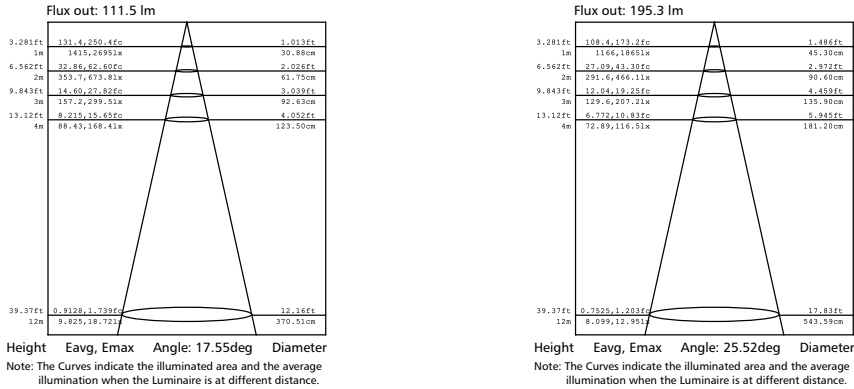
Flux out: 111.5 lm

| | | |
|---|---|---|
| 3.281ft | 131.4,250.4fc | 1.013ft |
| 1m | 1415,2695lx | 30.88cm |
| 6.562ft | 32.86,62.60fc | 2.026ft |
| 2m | 353.7,673.8lx | 61.75cm |
| 9.843ft | 14.60,27.82fc | 3.039ft |
| 3m | 157.2,299.5lx | 92.63cm |
| 13.12ft | 8.215,15.65fc | 4.052ft |
| 4m | 88.43,168.4lx | 123.50cm |
| 39.37ft | 0.9128,1.739fc | 12.16ft |
| 12m | 9.825,18.72lx | 370.51cm |

Height Eavg, Emax Angle: 17.55deg Diameter

Note: The Curves indicate the illuminated area and the average illumination when the Luminaire is at different distance.

Flux out: 195.3 lm

| | | |
|---|---|---|
| 3.281ft | 108.4,173.2fc | 1.486ft |
| 1m | 1166,1865lx | 45.30cm |
| 6.562ft | 27.09,43.30fc | 2.972ft |
| 2m | 291.6,466.1lx | 90.60cm |
| 9.843ft | 12.04,19.25fc | 4.459ft |
| 3m | 129.6,207.2lx | 135.90cm |
| 13.12ft | 6.772,10.83fc | 5.945ft |
| 4m | 72.89,116.5lx | 181.20cm |
| 39.37ft | 0.7525,1.203fc | 17.83ft |
| 12m | 8.099,12.95lx | 543.59cm |

Height Eavg, Emax Angle: 25.52deg Diameter

Note: The Curves indicate the illuminated area and the average illumination when the Luminaire is at different distance.